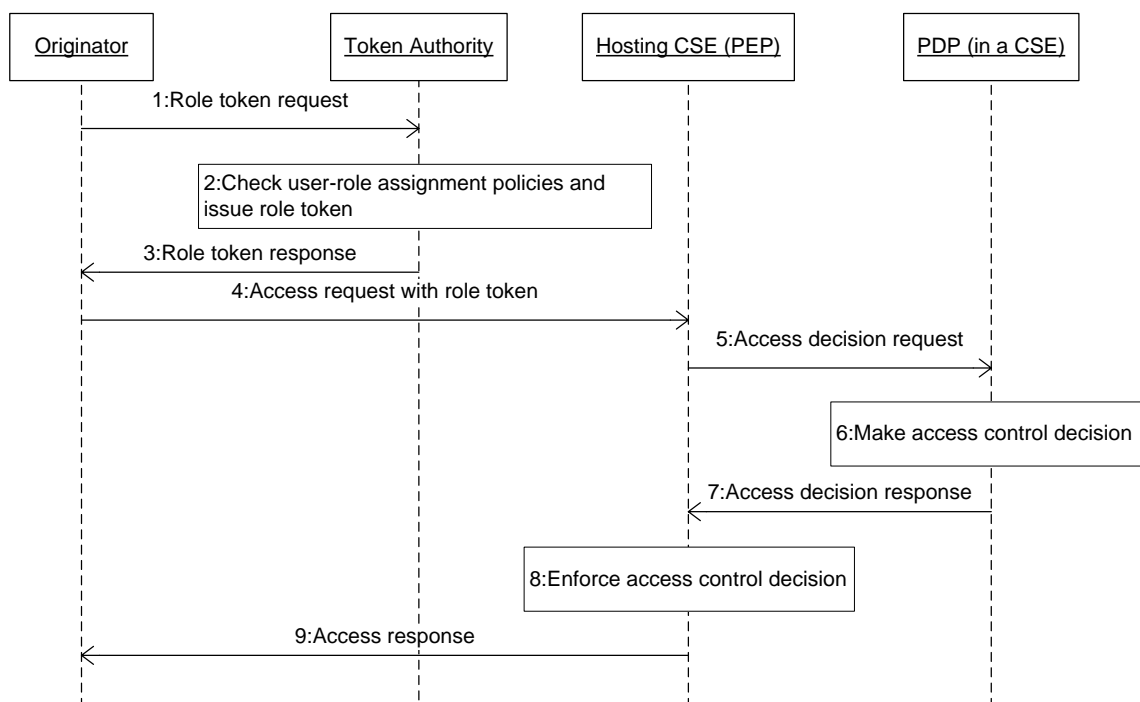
Originator

Token Authority

Hosting CSE (PEP)

PDP (in a CSE)

1:Role token request

2:Check user-role assignment policies and issue role token

3:Role token response

4:Access request with role token

5:Access decision request

6:Make access control decision

7:Access decision response

8:Enforce access control decision

9:Access response